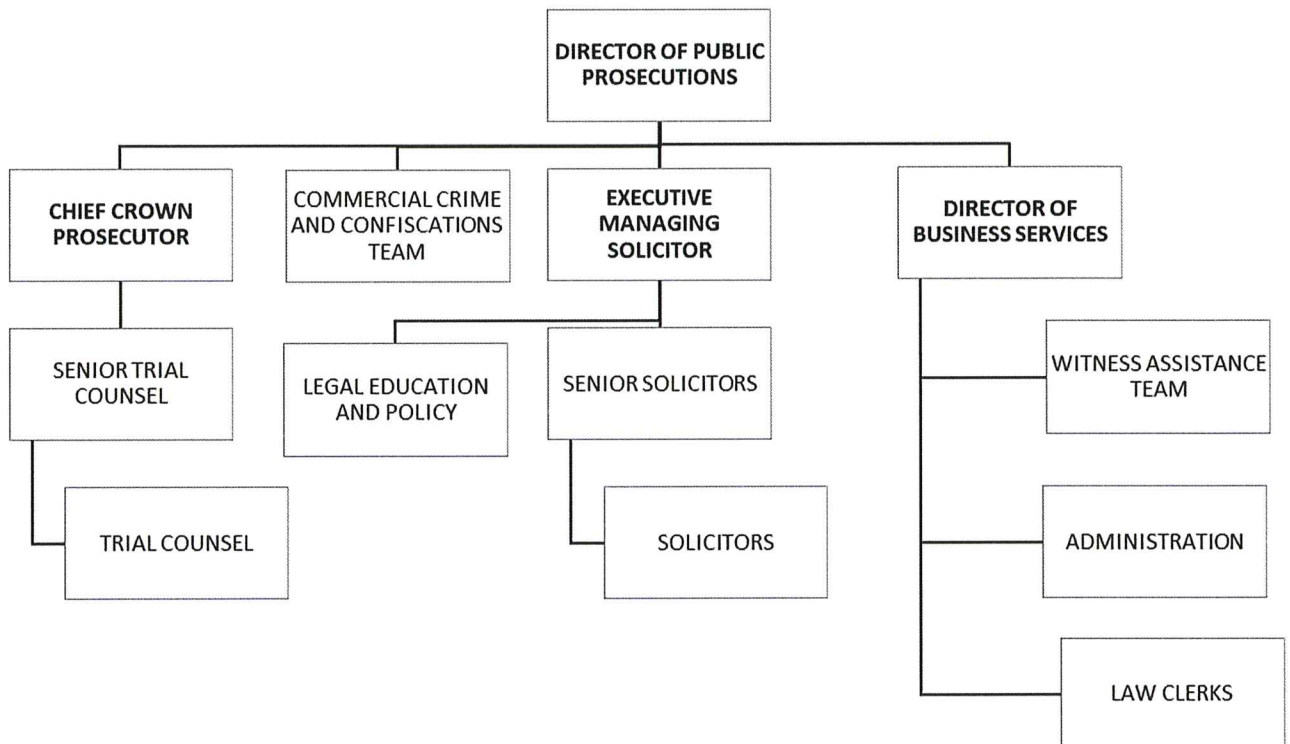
DIRECTOR OF PUBLIC PROSECUTIONS

CHIEF CROWN PROSECUTOR

COMMERCIAL CRIME AND CONFISCATIONS TEAM

EXECUTIVE MANAGING SOLICITOR

DIRECTOR OF BUSINESS SERVICES

SENIOR TRIAL COUNSEL

TRIAL COUNSEL

LEGAL EDUCATION AND POLICY

SENIOR SOLICITORS

SOLICITORS

WITNESS ASSISTANCE TEAM

ADMINISTRATION

LAW CLERKS